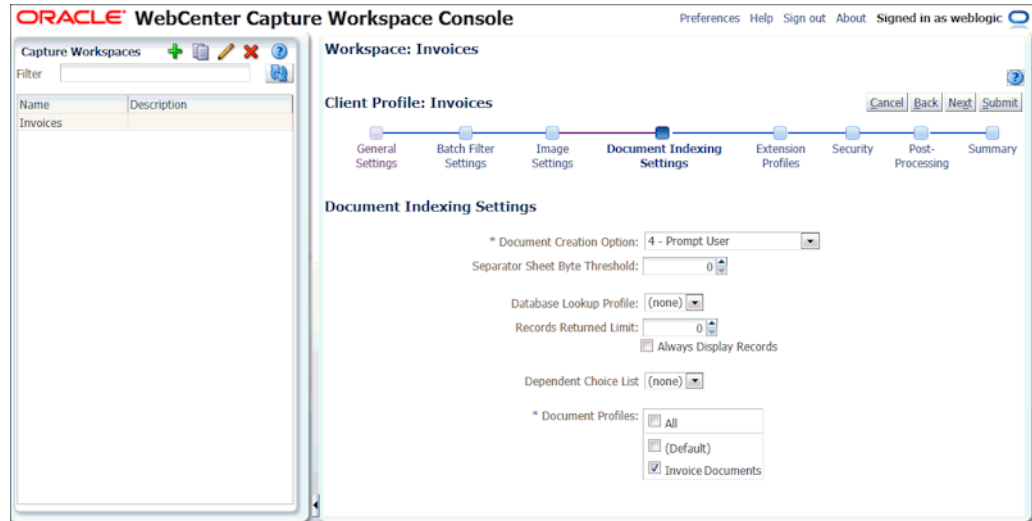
ORACLE WebCenter Capture Workspace Console

Preferences Help Sign out About Signed in as weblogic

Capture Workspaces

Filter

| Name | Description |
|---|---|
| Invoices | |

Workspace: Invoices

Client Profile: Invoices

Cancel Back Next Submit

General Settings
Batch Filter Settings
Image Settings
Document Indexing Settings
Extension Profiles
Security
Post-Processing
Summary

Document Indexing Settings

* Document Creation Option: 4 - Prompt User

Separator Sheet Byte Threshold: 0

Database Lookup Profile: (none)

Records Returned Limit: 0

Always Display Records

Dependent Choice List (none)

* Document Profiles: All

(Default)

Invoice Documents